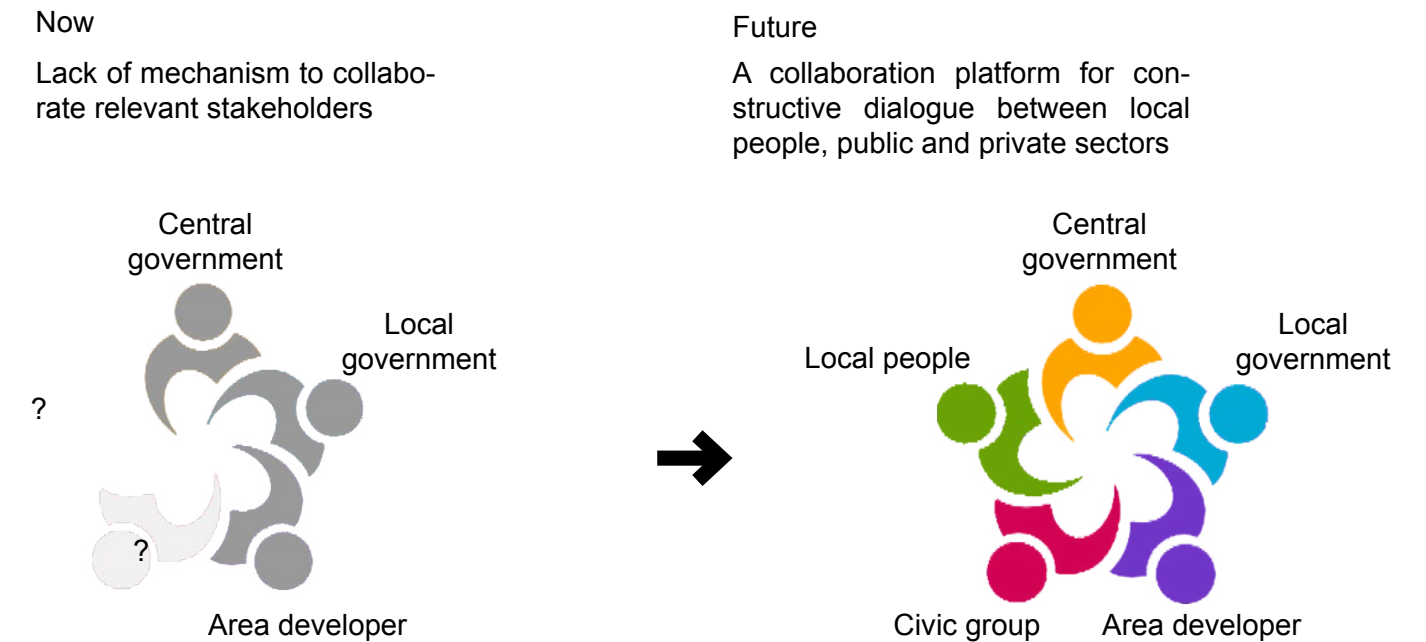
Now

Lack of mechanism to collaborate relevant stakeholders

Central government

Local government

?

?

Area developer

Future

A collaboration platform for constructive dialogue between local people, public and private sectors

Central government

Local people

Local government

Civic group

Area developer